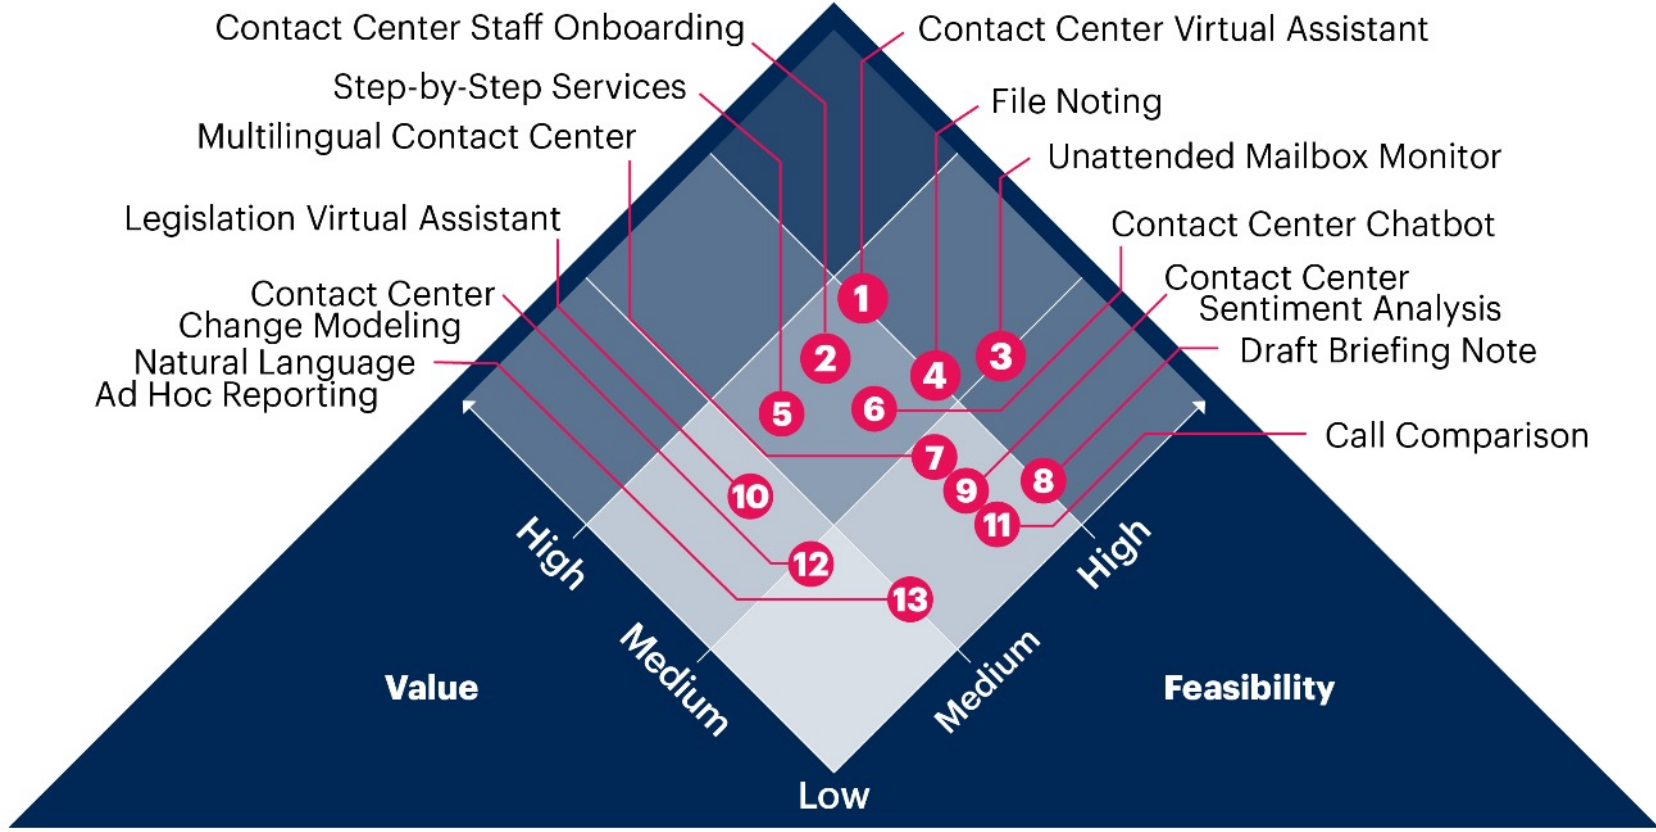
Contact Center Staff Onboarding

Contact Center Virtual Assistant

Step-by-Step Services

File Noting

Multilingual Contact Center

Unattended Mailbox Monitor

Legislation Virtual Assistant

Contact Center Chatbot

Contact Center Change Modeling

Contact Center Sentiment Analysis

Natural Language Ad Hoc Reporting

Draft Briefing Note

Call Comparison

1
2
3
4
5
6
7
8
9
10
11
12
13

High
Medium
Value

High
Medium
Feasibility

Low